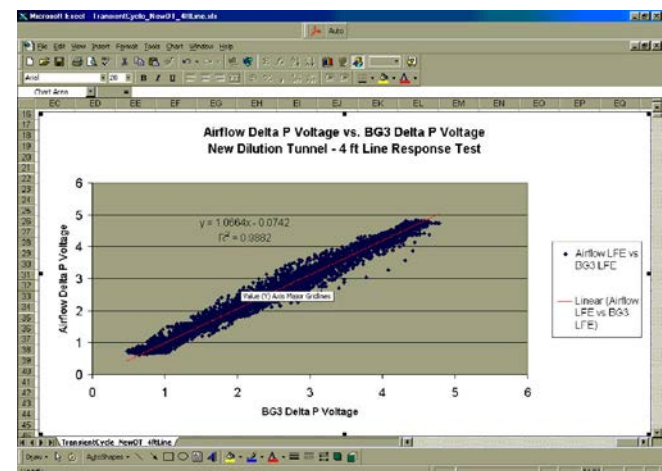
Microsoft Excel - TransientCycle_NewDT_4ftLine.xls

Auto

File Edit View Insert Format Tools Chart Window Help

Arial

Chart Area

EC ED EE EF EG EH EI EJ EK EL EM EN EO EP EQ

Airflow Delta P Voltage vs. BG3 Delta P Voltage
New Dilution Tunnel - 4 ft Line Response Test

y = 1.0664x - 0.0742
$R^2$ = 0.9882

Value (Y) Axis Major Gridlines

Airflow Delta P Voltage

BG3 Delta P Voltage

0 1 2 3 4 5 6

0 1 2 3 4 5 6

Airflow LFE vs BG3 LFE

Linear (Airflow LFE vs BG3 LFE)

TransientCycle_NewDT_4ftLine

Draw AutoShapes